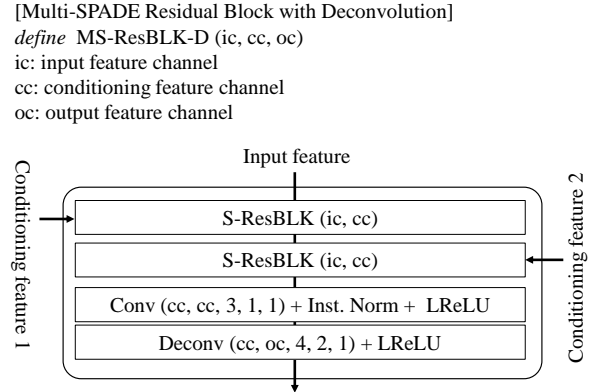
[Multi-SPADE Residual Block with Deconvolution]
*define* MS-ResBLK-D (ic, cc, oc)
ic: input feature channel
cc: conditioning feature channel
oc: output feature channel

Input feature

Conditioning feature 1

Conditioning feature 2

S-ResBLK (ic, cc)

S-ResBLK (ic, cc)

Conv (cc, cc, 3, 1, 1) + Inst. Norm + LReLU

Deconv (cc, oc, 4, 2, 1) + LReLU